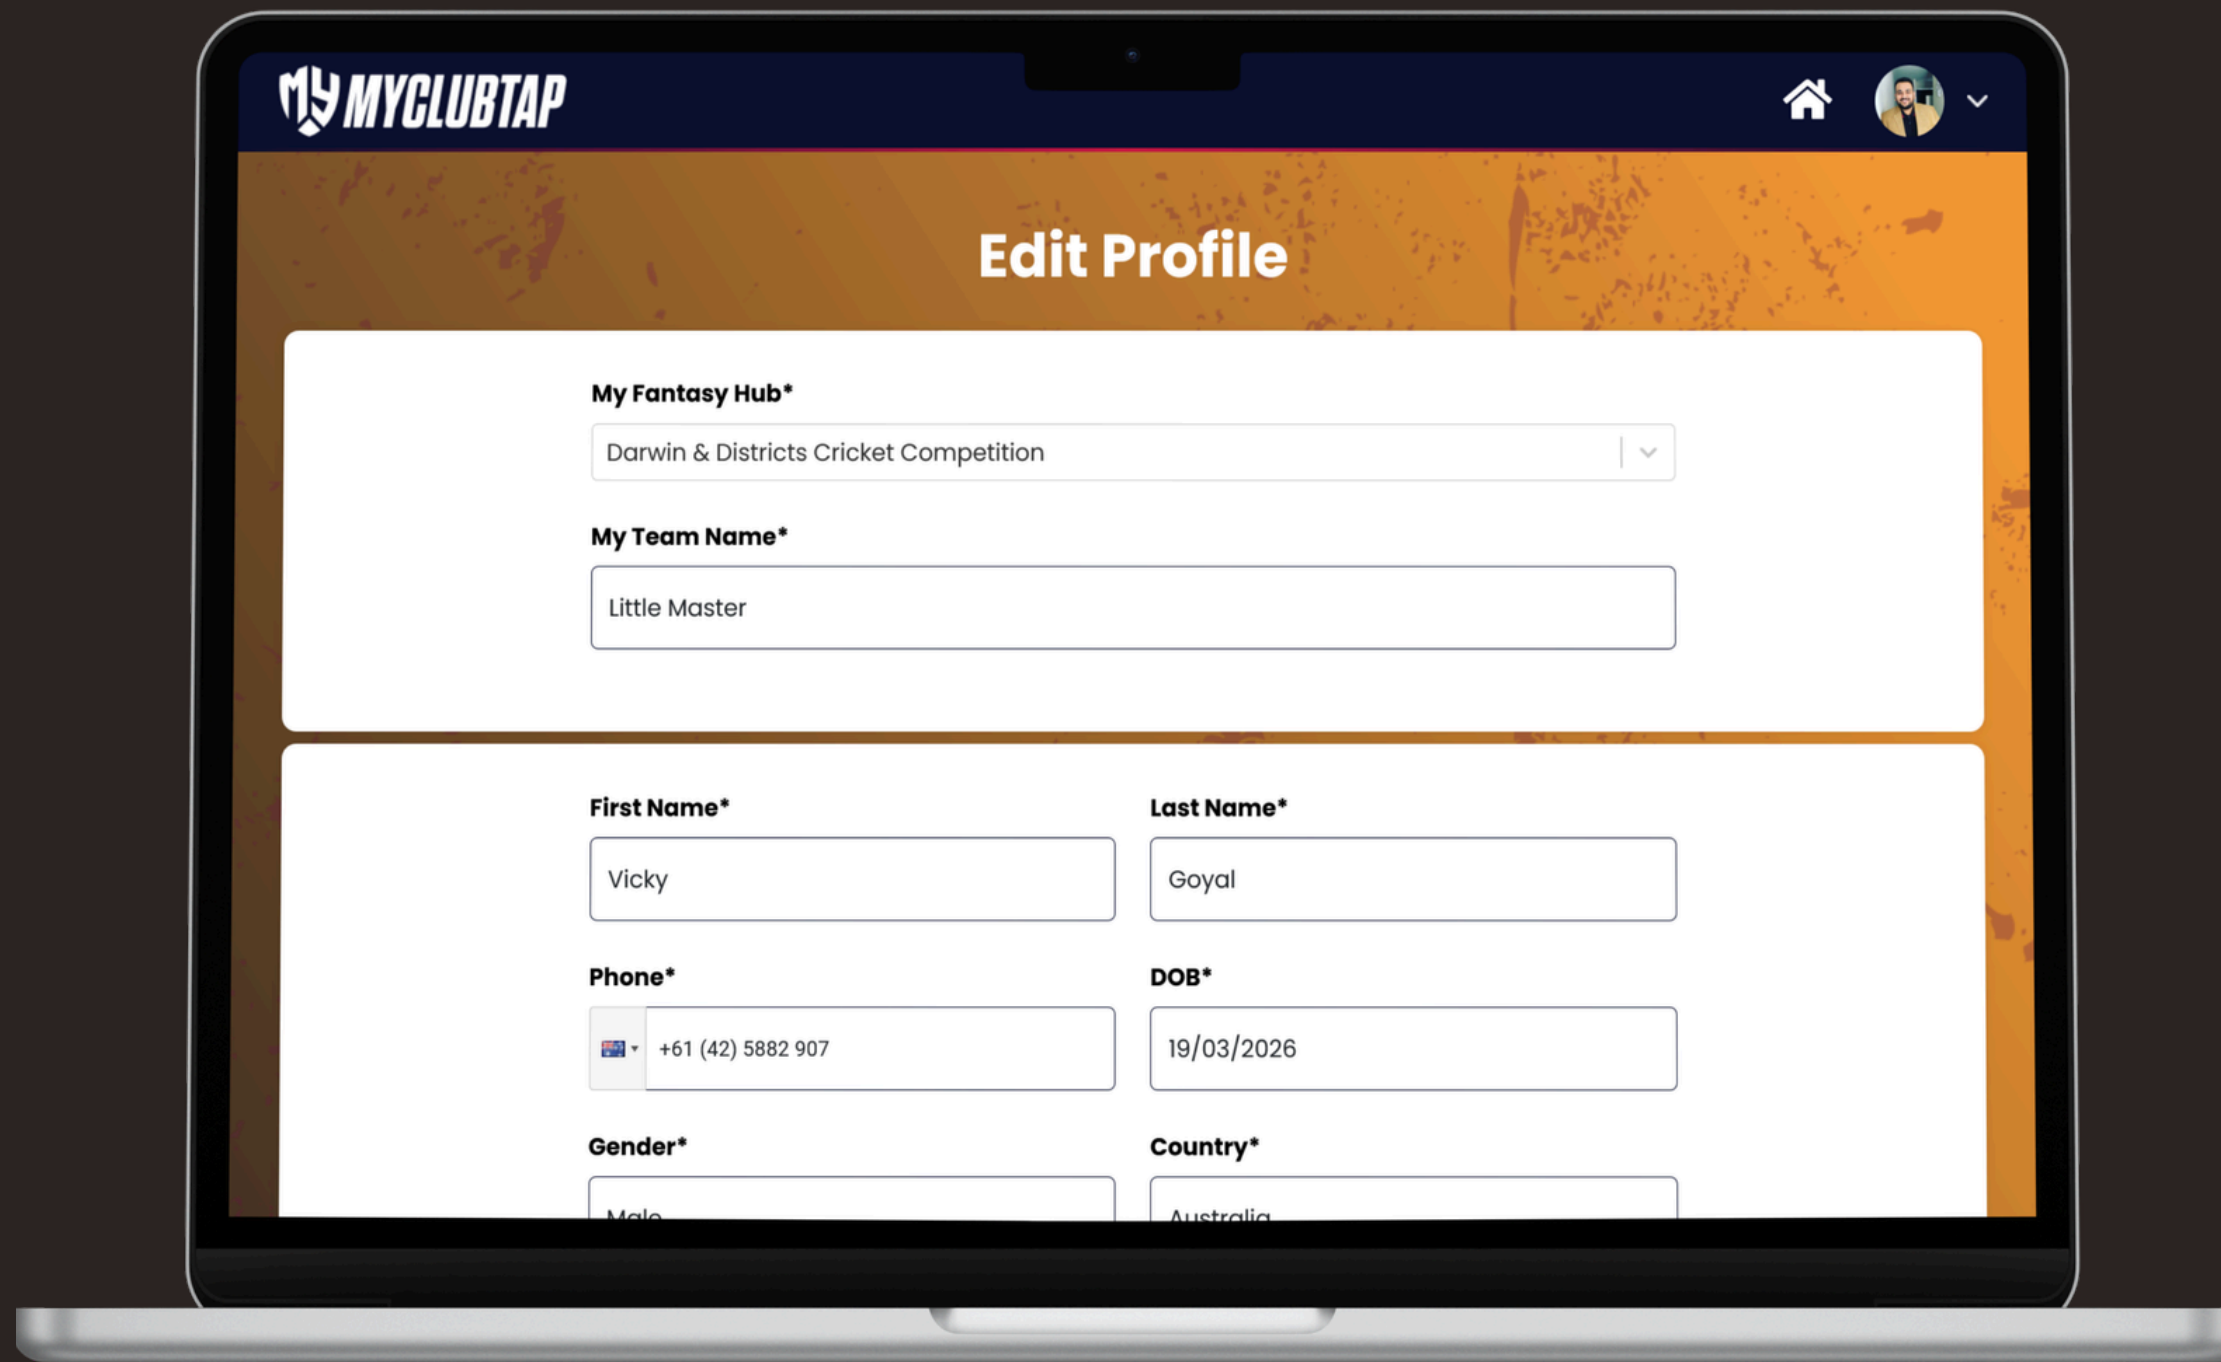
MYCLUBTAP

Edit Profile

My Fantasy Hub*

Darwin & Districts Cricket Competition

My Team Name*

Little Master

First Name*

Vicky

Last Name*

Goyal

Phone*

+61 (42) 5882 907

DOB*

19/03/2026

Gender*

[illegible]

Country*

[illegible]